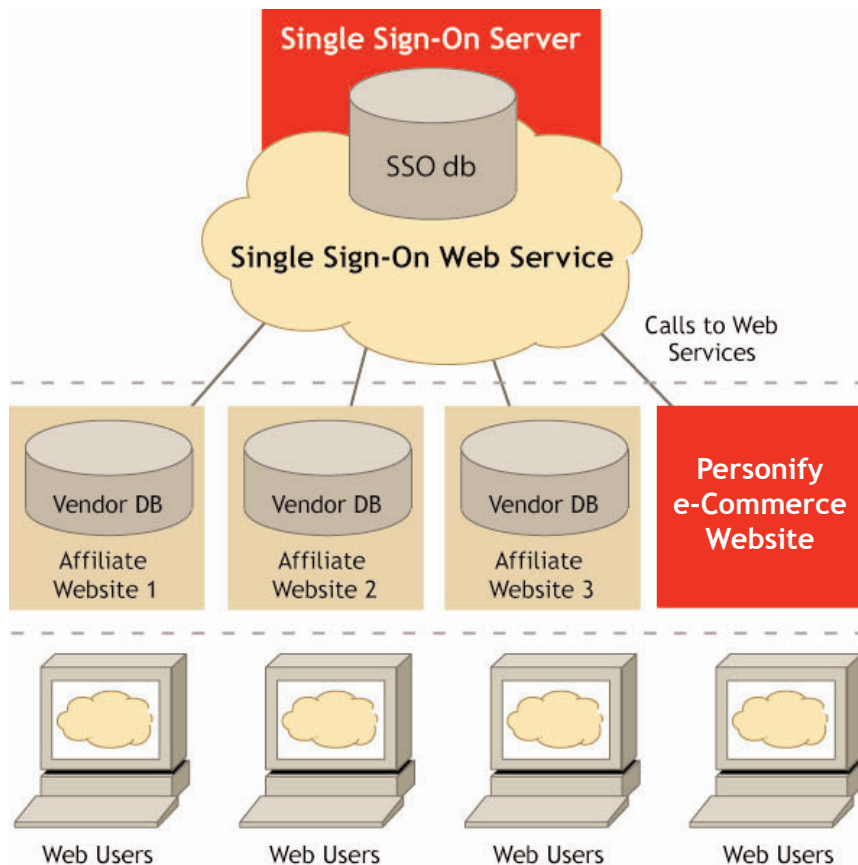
Single Sign-On Server

SSO db

Single Sign-On Web Service

Calls to Web Services

Vendor DB

Affiliate Website 1

Vendor DB

Affiliate Website 2

Vendor DB

Affiliate Website 3

Personify e-Commerce Website

Web Users

Web Users

Web Users

Web Users